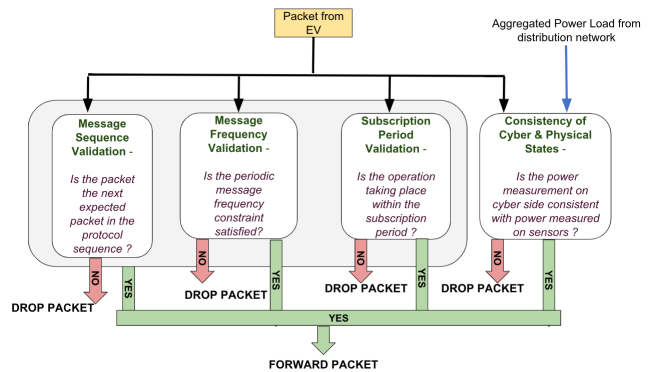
Packet from EV

Aggregated Power Load from distribution network

Message Sequence Validation -

Is the packet the next expected packet in the protocol sequence ?

Message Frequency Validation -

Is the periodic message frequency constraint satisfied?

Subscription Period Validation -

Is the operation taking place within the subscription period ?

Consistency of Cyber & Physical States -

Is the power measurement on cyber side consistent with power measured on sensors ?

NO

YES

NO

YES

NO

YES

NO

YES

DROP PACKET

DROP PACKET

DROP PACKET

DROP PACKET

YES

FORWARD PACKET